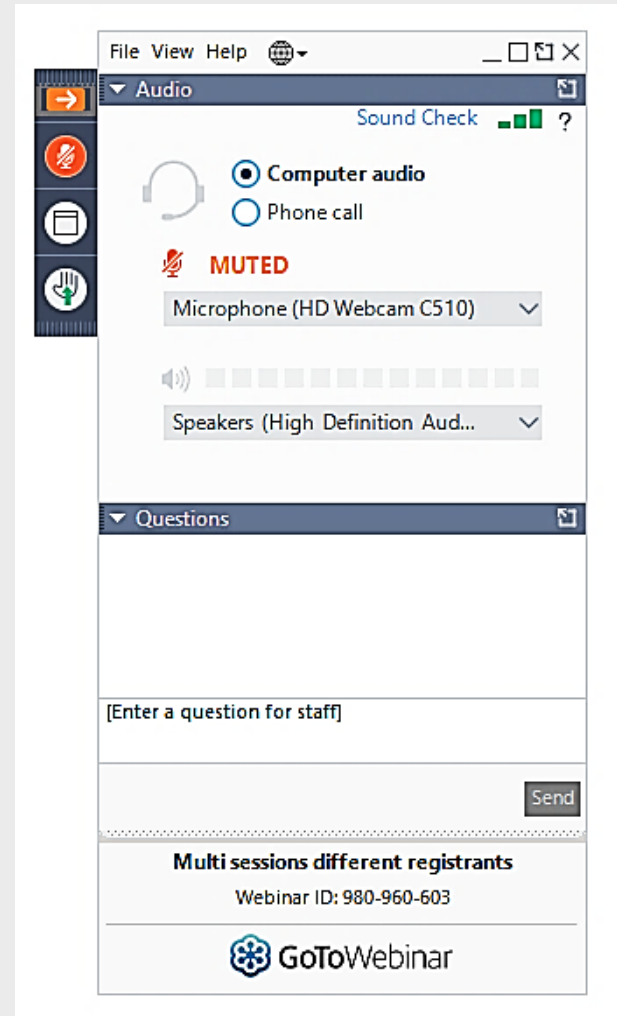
File View Help

Audio

Sound Check ?

Computer audio

Phone call

MUTED

Microphone (HD Webcam C510)

Speakers (High Definition Aud...

Questions

[Enter a question for staff]

Send

Multi sessions different registrants

Webinar ID: 980-960-603

GoToWebinar